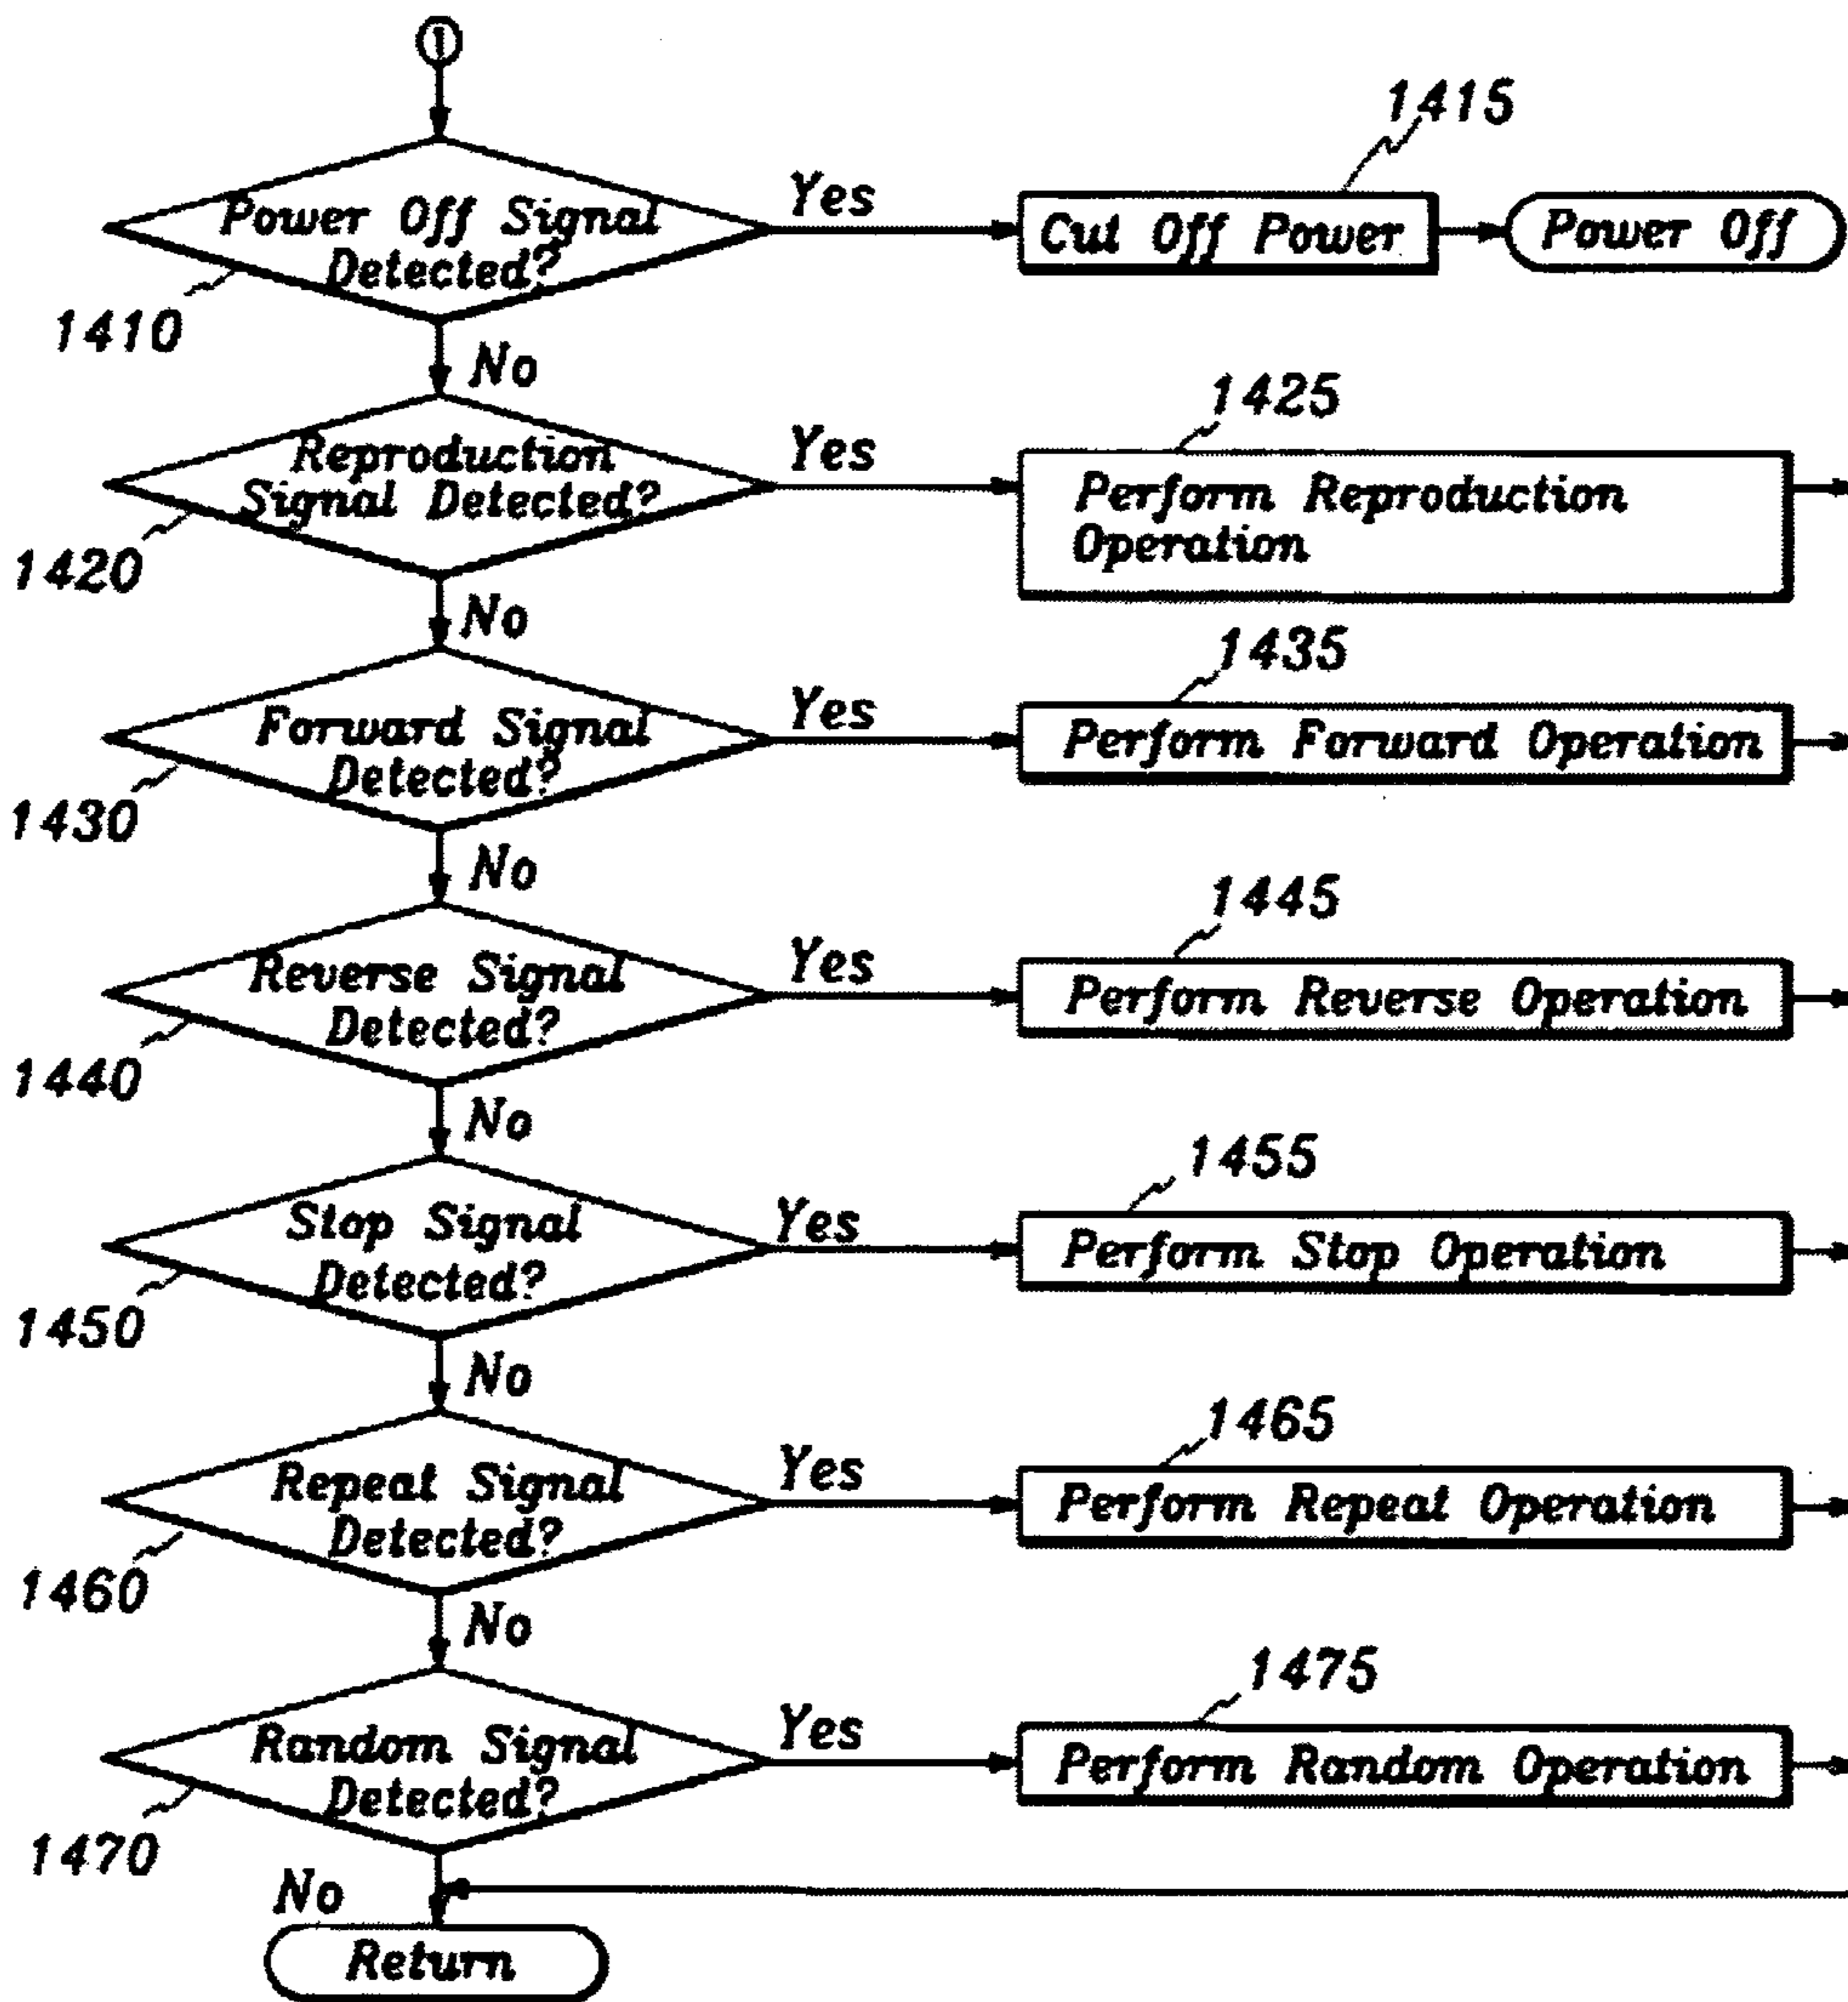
1

Power Off Signal Detected?
1410
Yes
1415
Cut Off Power
Power Off
No

Reproduction Signal Detected?
1420
Yes
1425
Perform Reproduction Operation
No

Forward Signal Detected?
1430
Yes
1435
Perform Forward Operation
No

Reverse Signal Detected?
1440
Yes
1445
Perform Reverse Operation
No

Stop Signal Detected?
1450
Yes
1455
Perform Stop Operation
No

Repeat Signal Detected?
1460
Yes
1465
Perform Repeat Operation
No

Random Signal Detected?
1470
Yes
1475
Perform Random Operation
No

Return